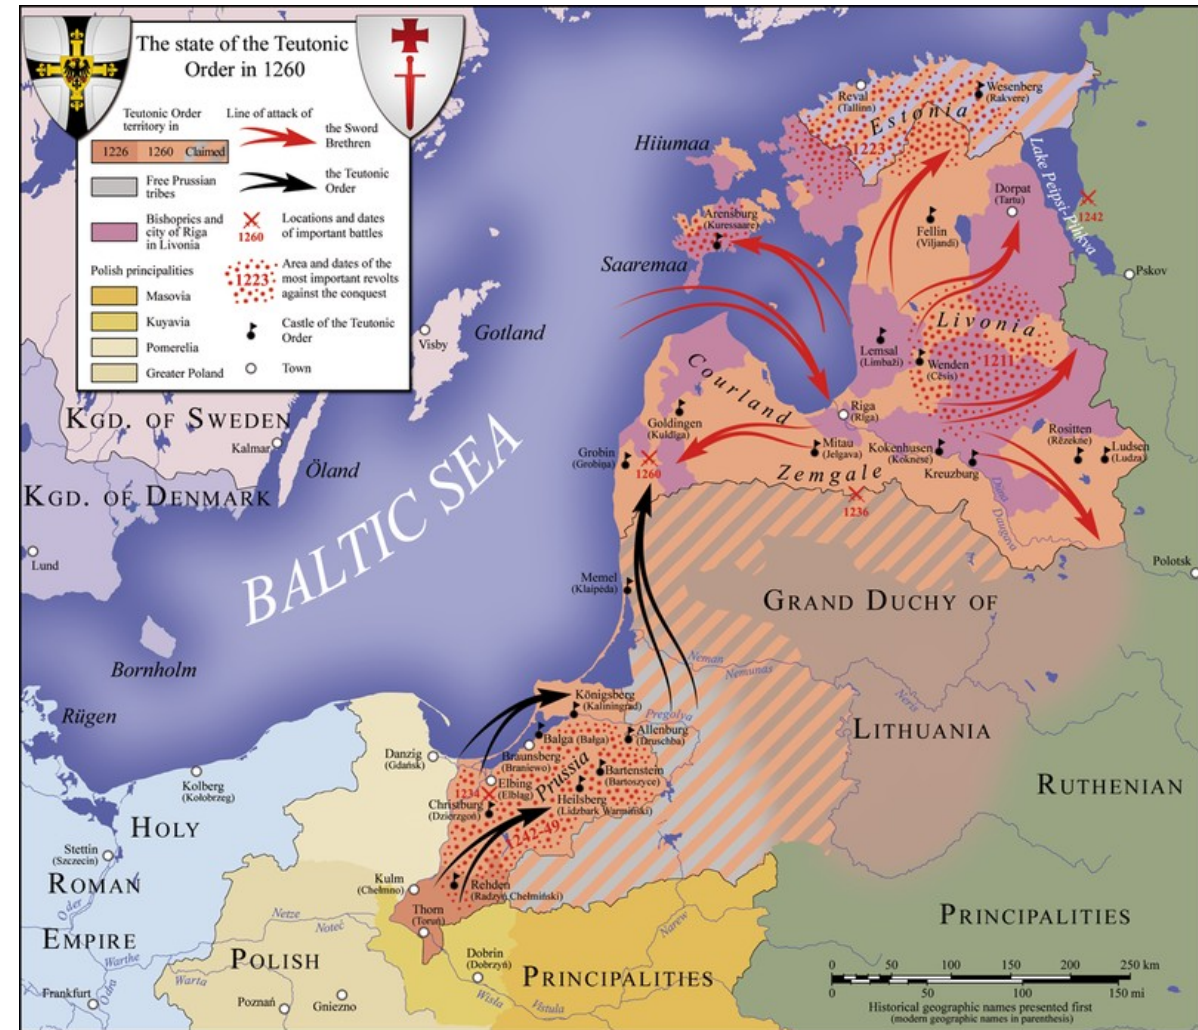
The state of the Teutonic Order in 1260

Teutonic Order territory in
1226 1260 Claimed

Free Prussian tribes

Bishoprics and city of Riga in Livonia

Polish principalities
Masovia
Kuyavia
Pomerelia
Greater Poland

Line of attack of
the Sword Brethren
the Teutonic Order

Locations and dates of important battles
1260

1223 Area and dates of the most important revolts against the conquest

Castle of the Teutonic Order

Town

Hiiumaa
Saaremaa
Gotland
Visby
Arensburg (Kuressaare)
Reval (Tallinn)
Wesenberg (Rakvere)
Estonia
1223
Lake Peipsi-Pihkva
1242
Dorpat (Tartu)
Fellin (Viljandi)
Pskov
Livonia
Lemsal (Limbaži)
Wenden (Cēsis)
1211
Courland
Riga (Riga)
Goldingen (Kuldīga)
Grobin (Grobiņa)
1260
Mitau (Jelgava)
Kokenhusen (Koknese)
Kreuzburg
Rositten (Rēzekne)
Ludsen (Ludza)
Zemgale
1236
Daugava
Dvina
Polotsk
KGD. OF SWEDEN
Kalmar
Öland
KGD. OF DENMARK
Lund
BALTIC SEA
Memel (Klaipėda)
GRAND DUCHY OF
LITHUANIA
Neman
Nemunas
Neris
Bornholm
Rügen
Königsberg (Kaliningrad)
Pregolya
Balga (Balga)
Allenburg (Druschba)
Braunsberg (Braniewo)
Bartenstein (Bartoszyce)
Danzig (Gdańsk)
Elbing (Elbląg)
1234
Prussia
Christburg (Dzierzgoń)
Heilsberg (Lidzbark Warmiński)
1242-49
Kolberg (Kołobrzeg)
RUTHENIAN
HOLY
ROMAN
EMPIRE
Stettin (Szczecin)
Oder
Kulm (Chełmno)
Rehden (Radzyn Chełmiński)
Thorn (Toruń)
Netze
Noteć
Warthe
Warta
POLISH
PRINCIPALITIES
Dobrin (Dobrzyń)
Narew
Wisła
Vistula
Frankfurt
Poznań
Gniezno
PRINCIPALITIES

0 50 100 150 200 250 km
0 50 100 150 mi
Historical geographic names presented first
(modern geographic names in parenthesis)